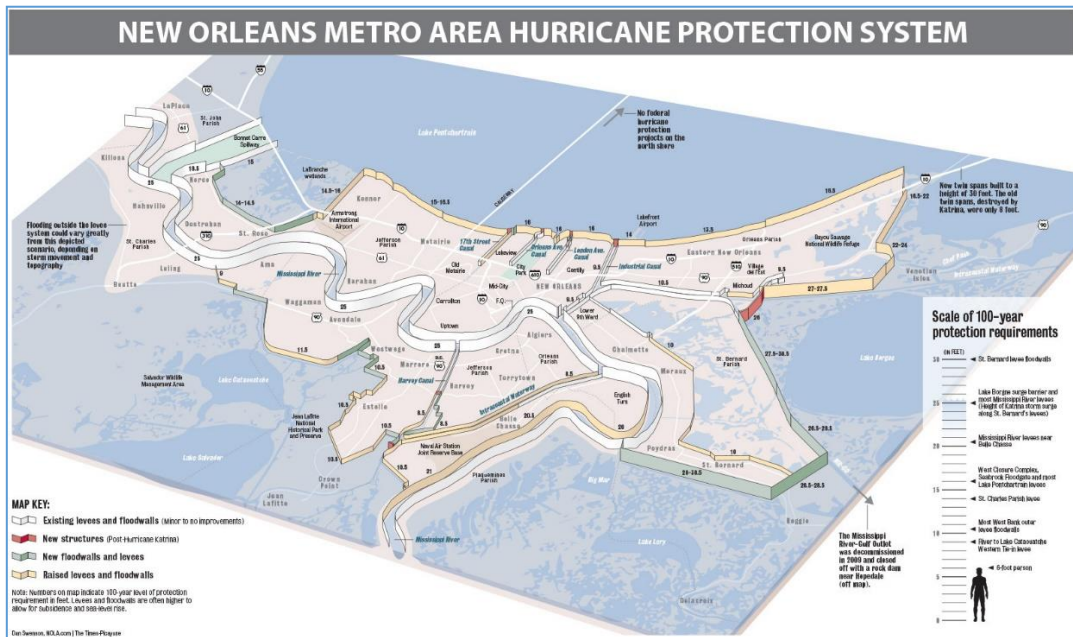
NEW ORLEANS METRO AREA HURRICANE PROTECTION SYSTEM

55
10
LaPlace
St. John Parish
61
Bonnet Carre Spillway
Lake Pontchartrain
No federal hurricane protection projects on the north shore
Killona
19.5
Norco
16
LaBranche wetlands
14.5-16
Kenner
15-16.5
CAUSEWAY
19.5
16.5-22
New twin spans built to a height of 30 feet. The old twin spans, destroyed by Katrina, were only 8 feet.
Flooding outside the levee system could vary greatly from this depicted scenario, depending on storm movement and topography
Hahnville
25
Destrehan
310
St. Rose
14-16.5
Armstrong International Airport
10
Jefferson Parish
Metairie
17th Street Canal
16
16
Orleans Ave. Canal
London Ave. Canal
16
Lakefront Airport
14
13.5
Orleans Parish
Bayou Sauvage National Wildlife Refuge
22-24
90
St. Charles Parish
Luling
25
Ama
Mississippi River
61
Harahan
Old Metairie
Lakeview
City Park
610
Gentilly
9.5
Industrial Canal
Eastern New Orleans
510
Village de l'Est
9.5
Venetian Isles
Boutte
9
Waggaman
25
10
Mid-City
F.Q.
NEW ORLEANS
8.5
Michoud
16.5
27-27.5
Avondale
90
Carrollton
Uptown
Lower 9th Ward
26
25
Algiers
Scale of 100-year protection requirements
11.5
Westwego
Marrero
90
Jefferson Parish
Gretna
Orleans Parish
Chalmette
18
St. Bernard Parish
27.5-34.5
Lake Borgne
Salvador Wildlife Management Area
Lake Cataouatche
10.5
Harvey Canal
Harvey
Terrytown
8.5
Meraux
16.5
Intracoastal Waterway
Estelle
8.5
Jean Lafitte National Historical Park and Preserve
8.5
20.5
Belle Chasse
English Turn
26
Lake Salvador
10.5
Naval Air Station Joint Reserve Base
Poydras
26.5-31
10.5
21
St. Bernard
Crown Point
Plaquemines Parish
24-30.5
Big Mar
26.5-28.5
Jean Lafitte
The Mississippi River-Gulf Outlet was decommissioned in 2009 and closed off with a rock dam near Hopedale (off map).
Lake Lery
Reggio
Mississippi River
Delacroix

(IN FEET)
30
St. Bernard levee floodwalls
25
Lake Borgne surge barrier and most Mississippi River levees (Height of Katrina storm surge along St. Bernard's levees)
20
Mississippi River levees near Belle Chasse
West Closure Complex, Seabrook floodgate and most Lake Pontchartrain levees
15
St. Charles Parish levee
10
Most West Bank outer levee floodwalls
River to Lake Cataouatche Western Tie-in levee
5
6-foot person
0

MAP KEY:
Existing levees and floodwalls (Minor to no improvements)
New structures (Post-Hurricane Katrina)
New floodwalls and levees
Raised levees and floodwalls
Note: Numbers on map indicate 100-year level of protection requirement in feet. Levees and floodwalls are often higher to allow for subsidence and sea-level rise.

Dan Swenson, NOLA.com | The Times-Picayune